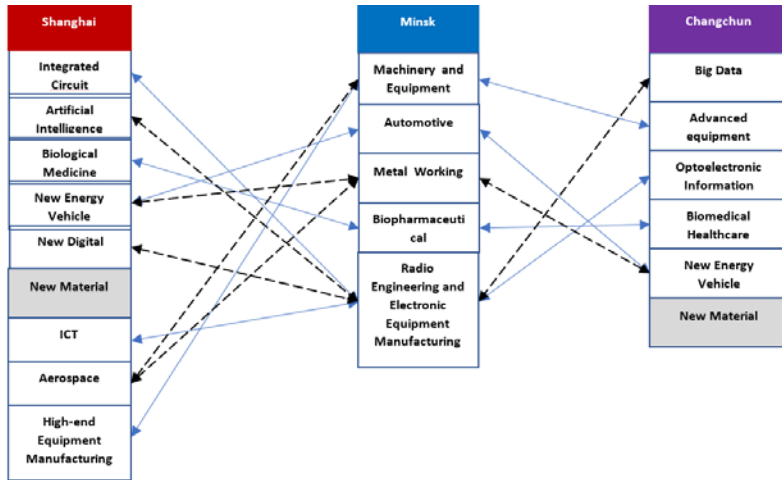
Shanghai

Integrated Circuit

Artificial Intelligence

Biological Medicine

New Energy Vehicle

New Digital

New Material

ICT

Aerospace

High-end Equipment Manufacturing

Minsk

Machinery and Equipment

Automotive

Metal Working

Biopharmaceutical

Radio Engineering and Electronic Equipment Manufacturing

Changchun

Big Data

Advanced equipment

Optoelectronic Information

Biomedical Healthcare

New Energy Vehicle

New Material